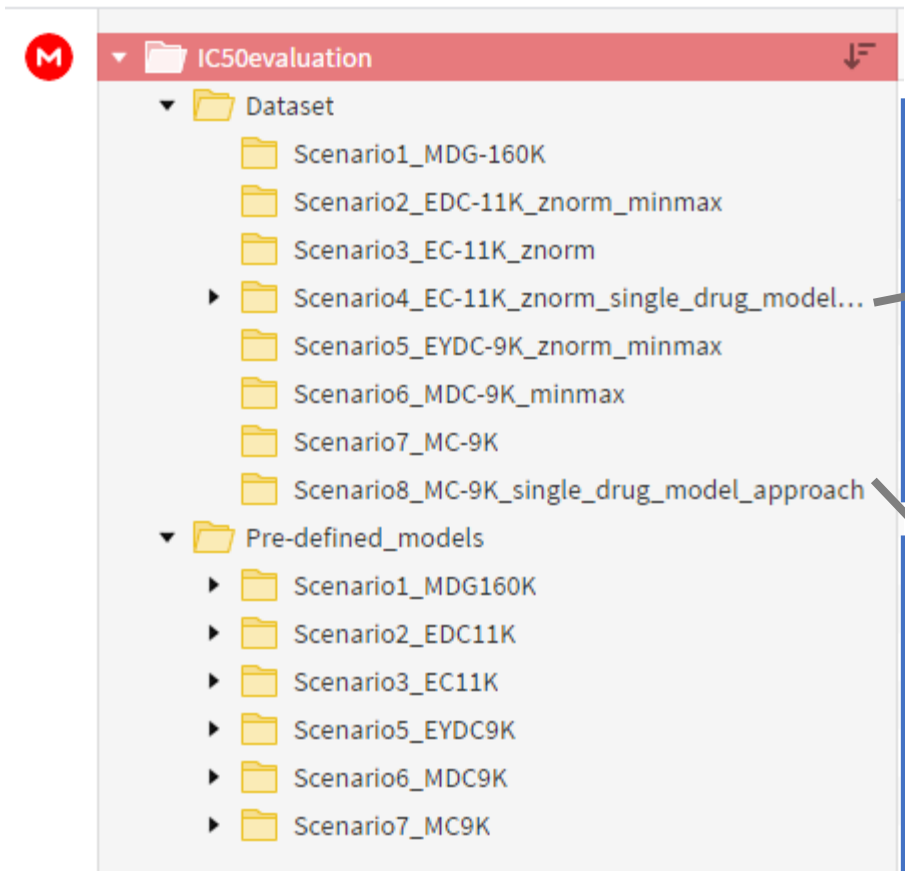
M

IC50evaluation

Dataset

Scenario1_MDG-160K

Scenario2_EDC-11K_znorm_minmax

Scenario3_EC-11K_znorm

Scenario4_EC-11K_znorm_single_drug_model...

Scenario5_EYDC-9K_znorm_minmax

Scenario6_MDC-9K_minmax

Scenario7_MC-9K

Scenario8_MC-9K_single_drug_model_approach

Pre-defined_models

Scenario1_MDG160K

Scenario2_EDC11K

Scenario3_EC11K

Scenario5_EYDC9K

Scenario6_MDC9K

Scenario7_MC9K